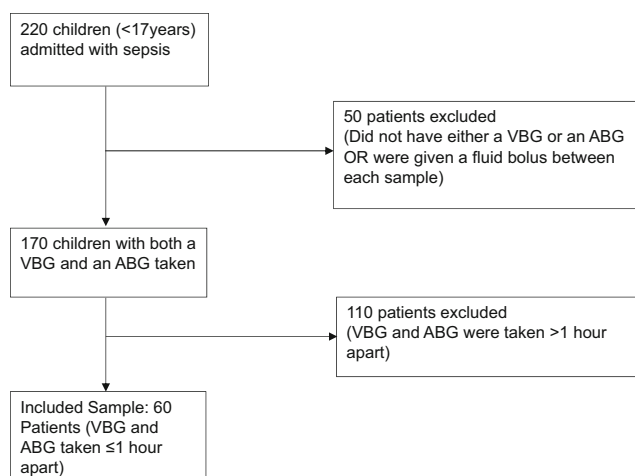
220 children (<17years) admitted with sepsis

50 patients excluded (Did not have either a VBG or an ABG OR were given a fluid bolus between each sample)

170 children with both a VBG and an ABG taken

110 patients excluded (VBG and ABG were taken >1 hour apart)

Included Sample: 60 Patients (VBG and ABG taken ≤1 hour apart)